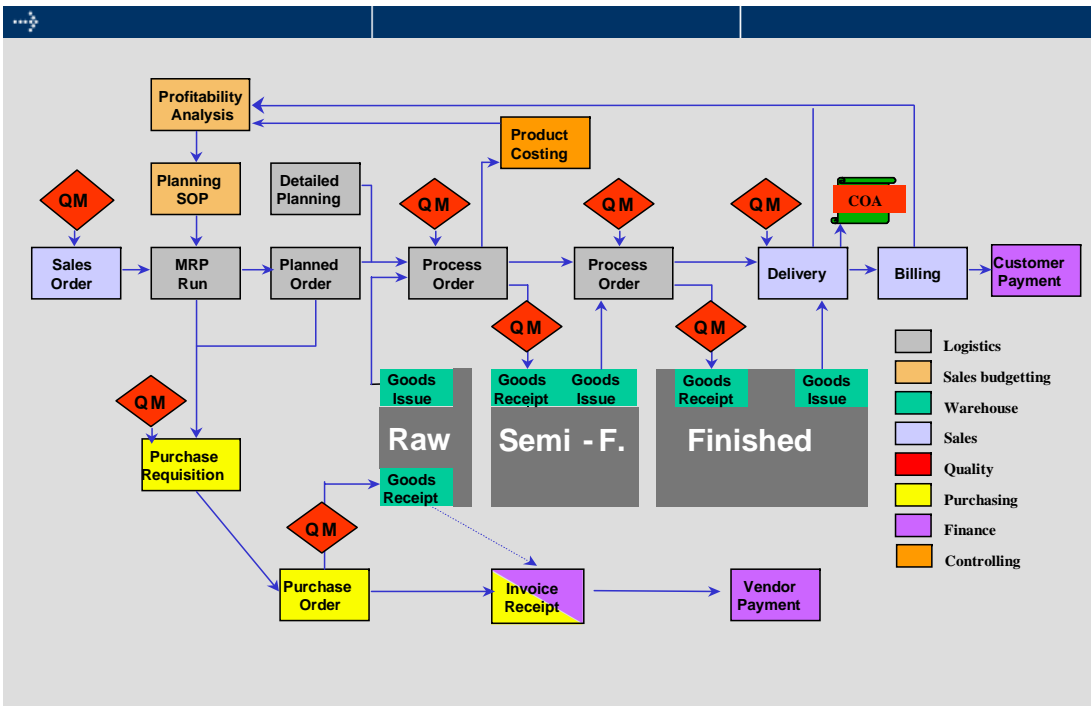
Profitability Analysis

Product Costing

Planning SOP

Detailed Planning

QM

QM

QM

QM

COA

Sales Order

MRP Run

Planned Order

Process Order

Process Order

Delivery

Billing

Customer Payment

QM

QM

Logistics

Sales budgetting

Warehouse

Sales

Quality

Purchasing

Finance

Controlling

QM

Goods Issue

Goods Receipt

Goods Issue

Goods Receipt

Goods Issue

Raw

Semi - F.

Finished

Purchase Requisition

Goods Receipt

QM

Purchase Order

Invoice Receipt

Vendor Payment